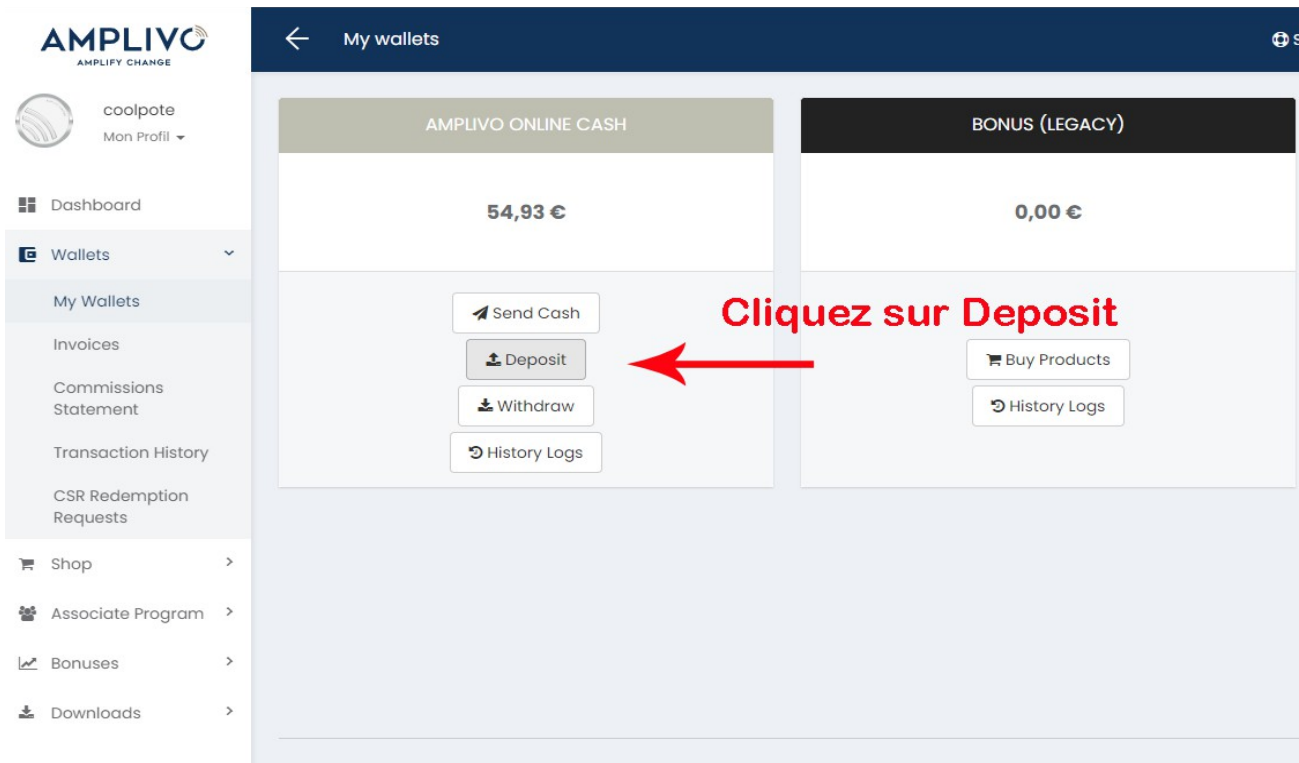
AMPLIVO
AMPLIFY CHANGE

coolpote
Mon Profil

Dashboard
Wallets
My Wallets
Invoices
Commissions Statement
Transaction History
CSR Redemption Requests
Shop
Associate Program
Bonuses
Downloads

My wallets

S

AMPLIVO ONLINE CASH

54,93 €

Send Cash
Deposit
Withdraw
History Logs

BONUS (LEGACY)

0,00 €

Buy Products
History Logs

Cliquez sur Deposit